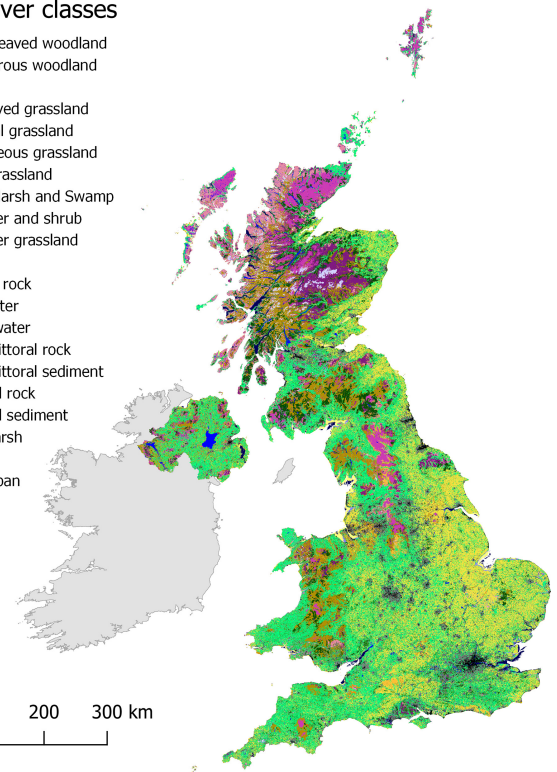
ver classes
eaved woodland
rous woodland

ved grassland
l grassland
eous grassland
rassland
arsh and Swamp
er and shrub
er grassland

rock
ter
water
ittoral rock
ittoral sediment
l rock
l sediment
rsh

ban

200 300 km